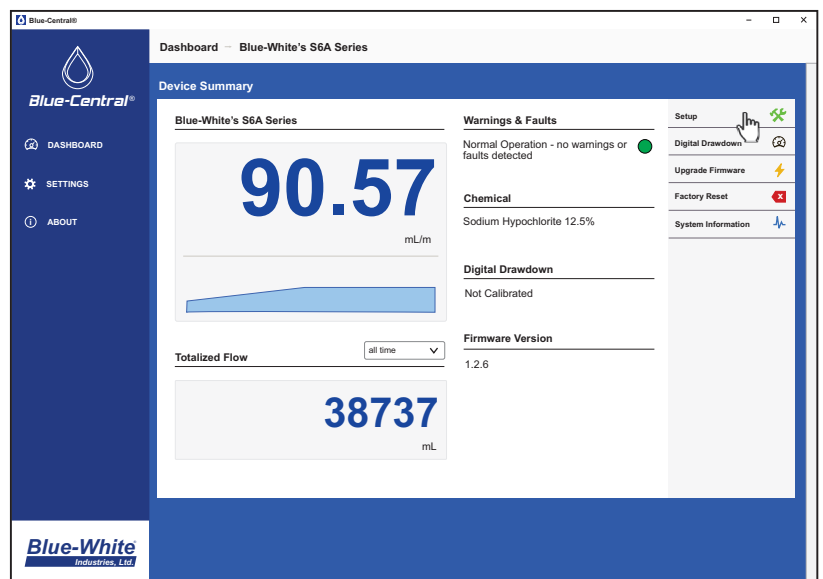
Blue-Central®

Blue-Central®

DASHBOARD

SETTINGS

ABOUT

Blue-White Industries, Ltd.

Dashboard → Blue-White's S6A Series

Device Summary

Blue-White's S6A Series

90.57

mL/m

Totalized Flow

all time

38737

mL

Warnings & Faults

Normal Operation - no warnings or faults detected

Chemical

Sodium Hypochlorite 12.5%

Digital Drawdown

Not Calibrated

Firmware Version

1.2.6

Setup

Digital Drawdown

Upgrade Firmware

Factory Reset

System Information